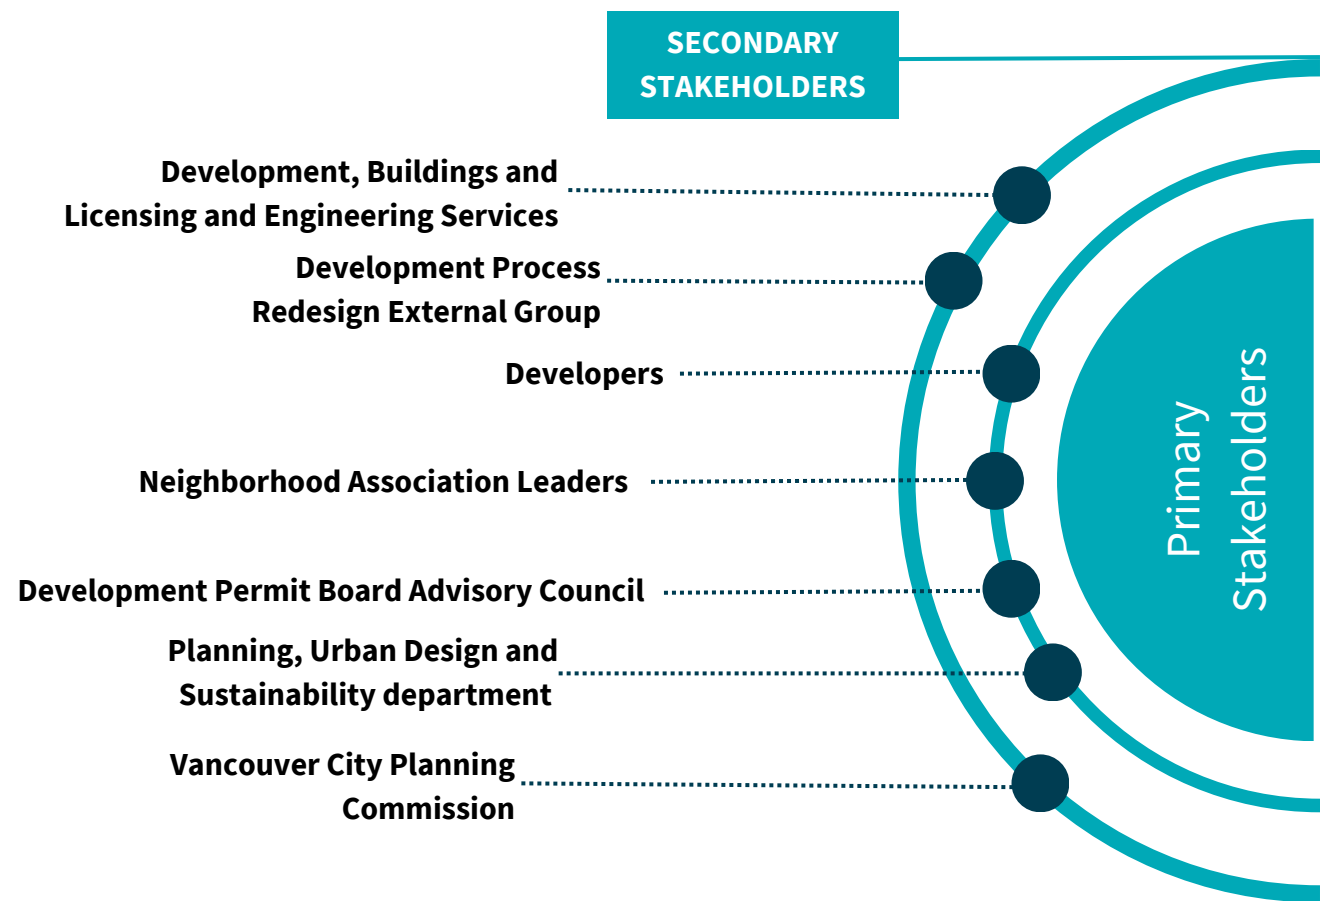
SECONDARY STAKEHOLDERS

Development, Buildings and Licensing and Engineering Services

Development Process Redesign External Group

Developers

Neighborhood Association Leaders

Development Permit Board Advisory Council

Planning, Urban Design and Sustainability department

Vancouver City Planning Commission

Primary Stakeholders